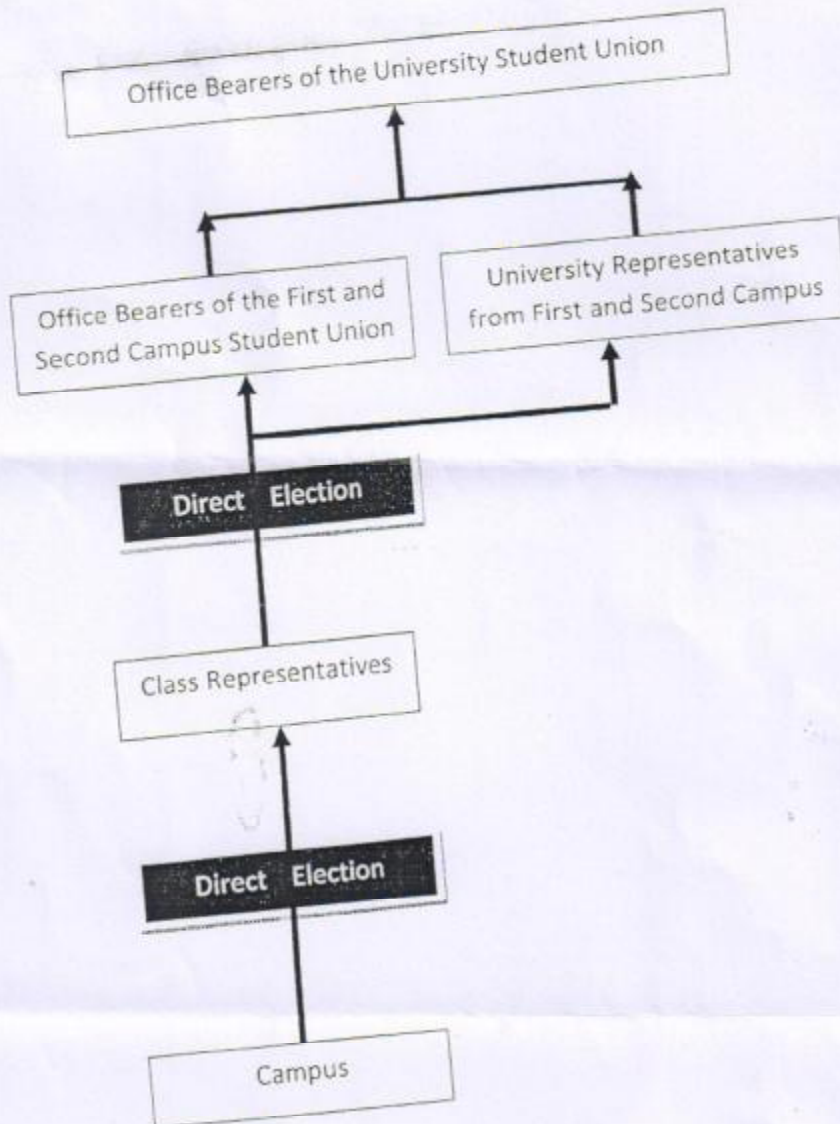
Office Bearers of the University Student Union

Office Bearers of the First and Second Campus Student Union

University Representatives from First and Second Campus

Direct Election

Class Representatives

Direct Election

Campus